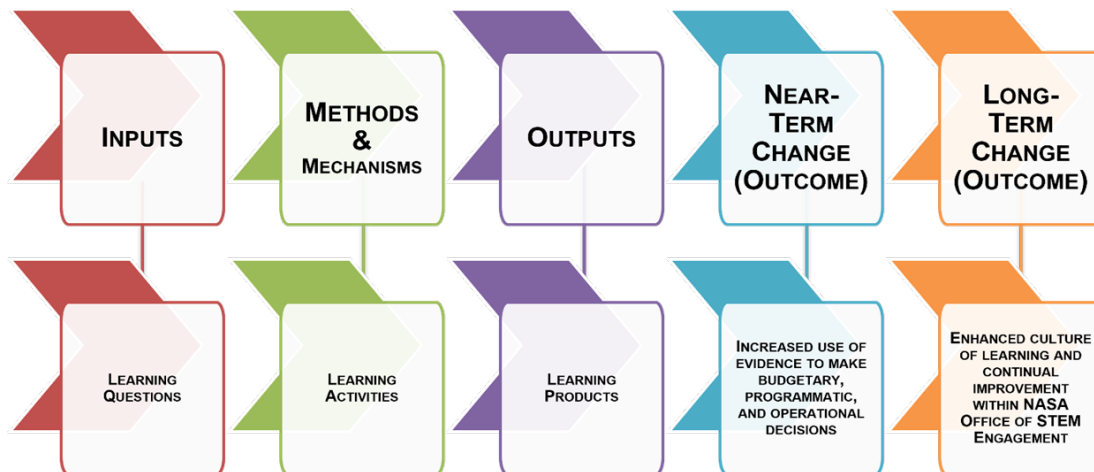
INPUTS

METHODS & MECHANISMS

OUTPUTS

NEAR-TERM CHANGE (OUTCOME)

LONG-TERM CHANGE (OUTCOME)

LEARNING QUESTIONS

LEARNING ACTIVITIES

LEARNING PRODUCTS

INCREASED USE OF EVIDENCE TO MAKE BUDGETARY, PROGRAMMATIC, AND OPERATIONAL DECISIONS

ENHANCED CULTURE OF LEARNING AND CONTINUAL IMPROVEMENT WITHIN NASA OFFICE OF STEM ENGAGEMENT